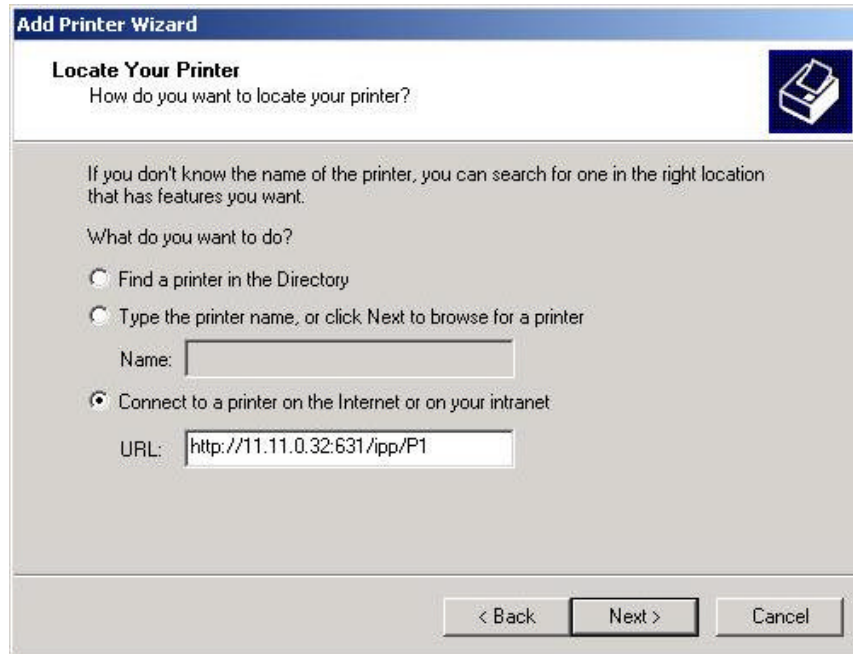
Add Printer Wizard

Locate Your Printer
How do you want to locate your printer?

If you don't know the name of the printer, you can search for one in the right location that has features you want.

What do you want to do?

Find a printer in the Directory

Type the printer name, or click Next to browse for a printer

Name:

Connect to a printer on the Internet or on your intranet

URL: http://11.11.0.32:631/ipp/P1

< Back Next > Cancel